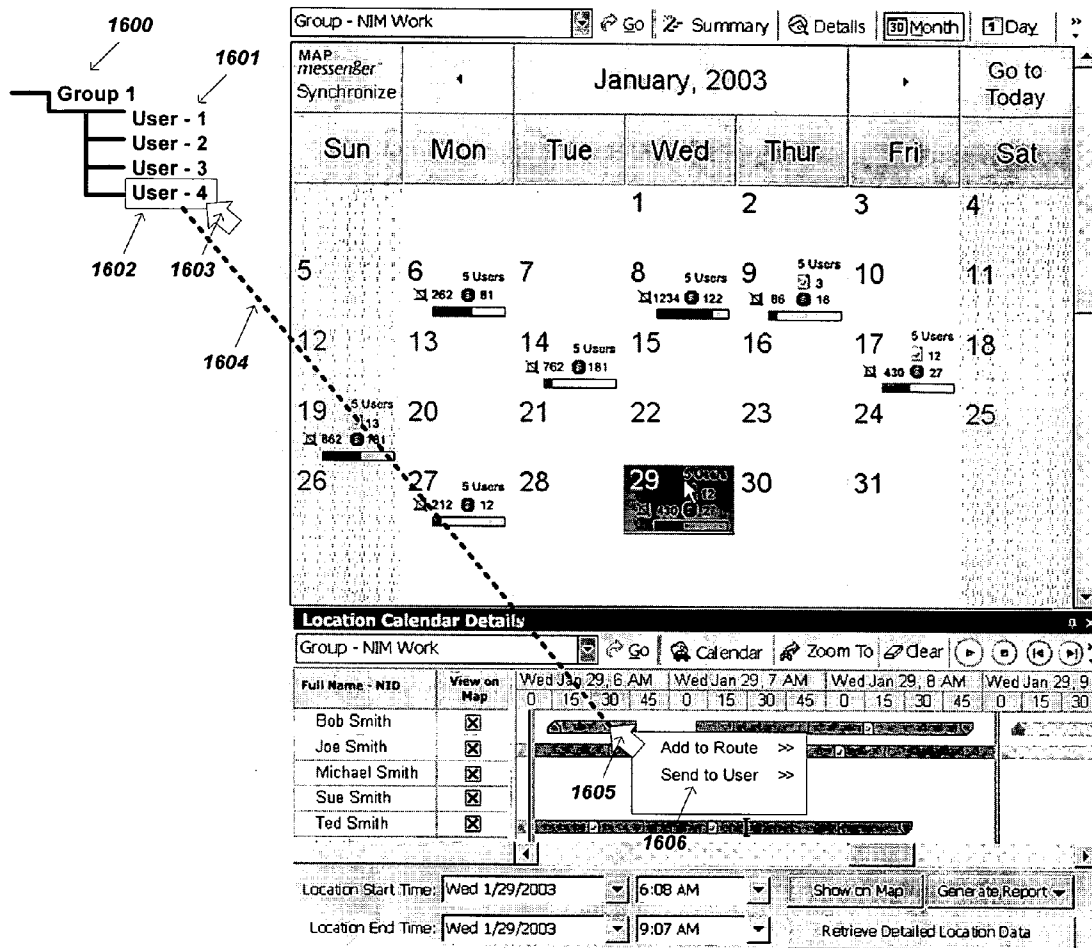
1600

1601

Group 1
User - 1
User - 2
User - 3
User - 4

1602 1603

1604

Group - NIM Work Go Summary Details Month Day

MAP messenger Synchronize

January, 2003

Go to Today

| Sun | Mon | Tue | Wed | Thur | Fri | Sat |
|---|---|---|---|---|---|---|
| | | | 1 | 2 | 3 | 4 |
| 5 | 6 5 Users 262 81 | 7 | 8 5 Users 1234 122 | 9 5 Users 3 86 18 | 10 | 11 |
| 12 | 13 | 14 5 Users 762 181 | 15 | 16 | 17 5 Users 12 430 27 | 18 |
| 19 5 Users 13 862 181 | 20 | 21 | 22 | 23 | 24 | 25 |
| 26 | 27 5 Users 212 12 | 28 | 29 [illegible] 12 430 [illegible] | 30 | 31 | |

Location Calendar Details

Group - NIM Work Go Calendar Zoom To Clear

| Full Name - NID | View on Map | Wed Jan 29, 6 AM 0 15 30 45 | Wed Jan 29, 7 AM 0 15 30 45 | Wed Jan 29, 8 AM 0 15 30 45 | Wed Jan 29, 9 0 15 30 |
|---|---|---|---|---|---|
| Bob Smith | ☒ | | | | |
| Joe Smith | ☒ | | | | |
| Michael Smith | ☒ | | | | |
| Sue Smith | ☒ | | | | |
| Ted Smith | ☒ | | | | |

Add to Route >>
Send to User >>

1605

1606

Location Start Time: Wed 1/29/2003 6:08 AM Show on Map Generate Report

Location End Time: Wed 1/29/2003 9:07 AM Retrieve Detailed Location Data